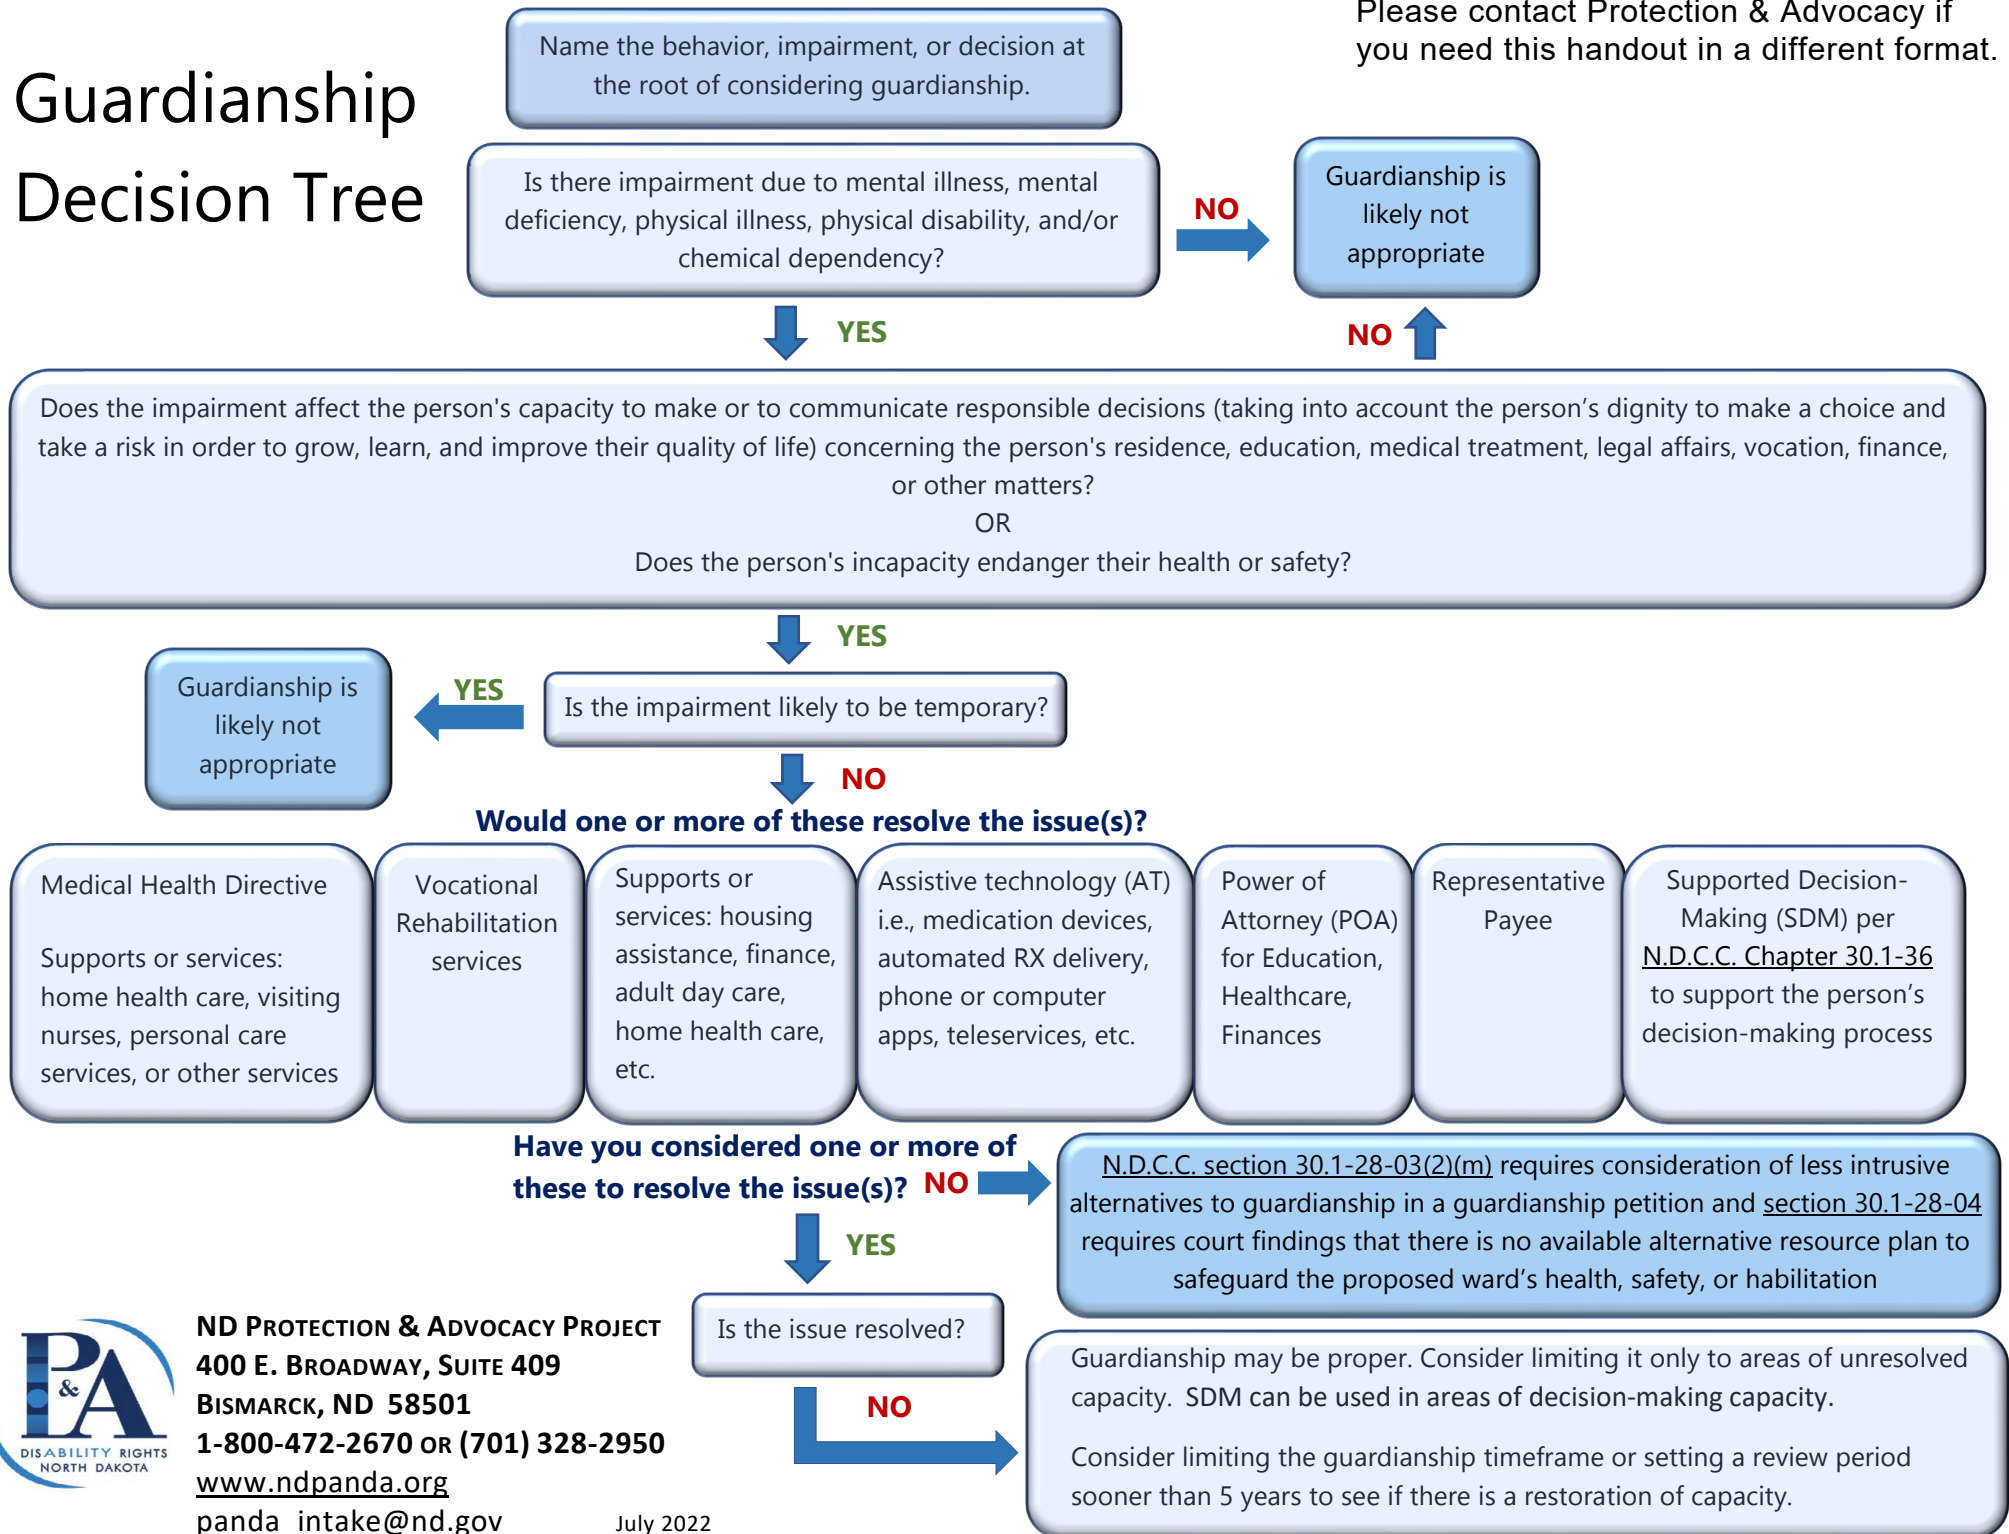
Guardianship Decision Tree

Name the behavior, impairment, or decision at the root of considering guardianship.

Please contact Protection & Advocacy if you need this handout in a different format.

Is there impairment due to mental illness, mental deficiency, physical illness, physical disability, and/or chemical dependency?

NO

Guardianship is likely not appropriate

YES

NO

Does the impairment affect the person's capacity to make or to communicate responsible decisions (taking into account the person's dignity to make a choice and take a risk in order to grow, learn, and improve their quality of life) concerning the person's residence, education, medical treatment, legal affairs, vocation, finance, or other matters?
OR
Does the person's incapacity endanger their health or safety?

YES

Guardianship is likely not appropriate

YES

Is the impairment likely to be temporary?

NO

Would one or more of these resolve the issue(s)?

Medical Health Directive

Supports or services: home health care, visiting nurses, personal care services, or other services

Vocational Rehabilitation services

Supports or services: housing assistance, finance, adult day care, home health care, etc.

Assistive technology (AT) i.e., medication devices, automated RX delivery, phone or computer apps, teleservices, etc.

Power of Attorney (POA) for Education, Healthcare, Finances

Representative Payee

Supported Decision-Making (SDM) per N.D.C.C. Chapter 30.1-36 to support the person's decision-making process

Have you considered one or more of these to resolve the issue(s)? NO

N.D.C.C. section 30.1-28-03(2)(m) requires consideration of less intrusive alternatives to guardianship in a guardianship petition and section 30.1-28-04 requires court findings that there is no available alternative resource plan to safeguard the proposed ward's health, safety, or habilitation

YES

Is the issue resolved?

NO

Guardianship may be proper. Consider limiting it only to areas of unresolved capacity. SDM can be used in areas of decision-making capacity.

Consider limiting the guardianship timeframe or setting a review period sooner than 5 years to see if there is a restoration of capacity.

P&A DISABILITY RIGHTS NORTH DAKOTA

ND Protection & Advocacy Project
400 E. Broadway, Suite 409
Bismarck, ND 58501
1-800-472-2670 or (701) 328-2950
www.ndpanda.org
panda_intake@nd.gov

July 2022